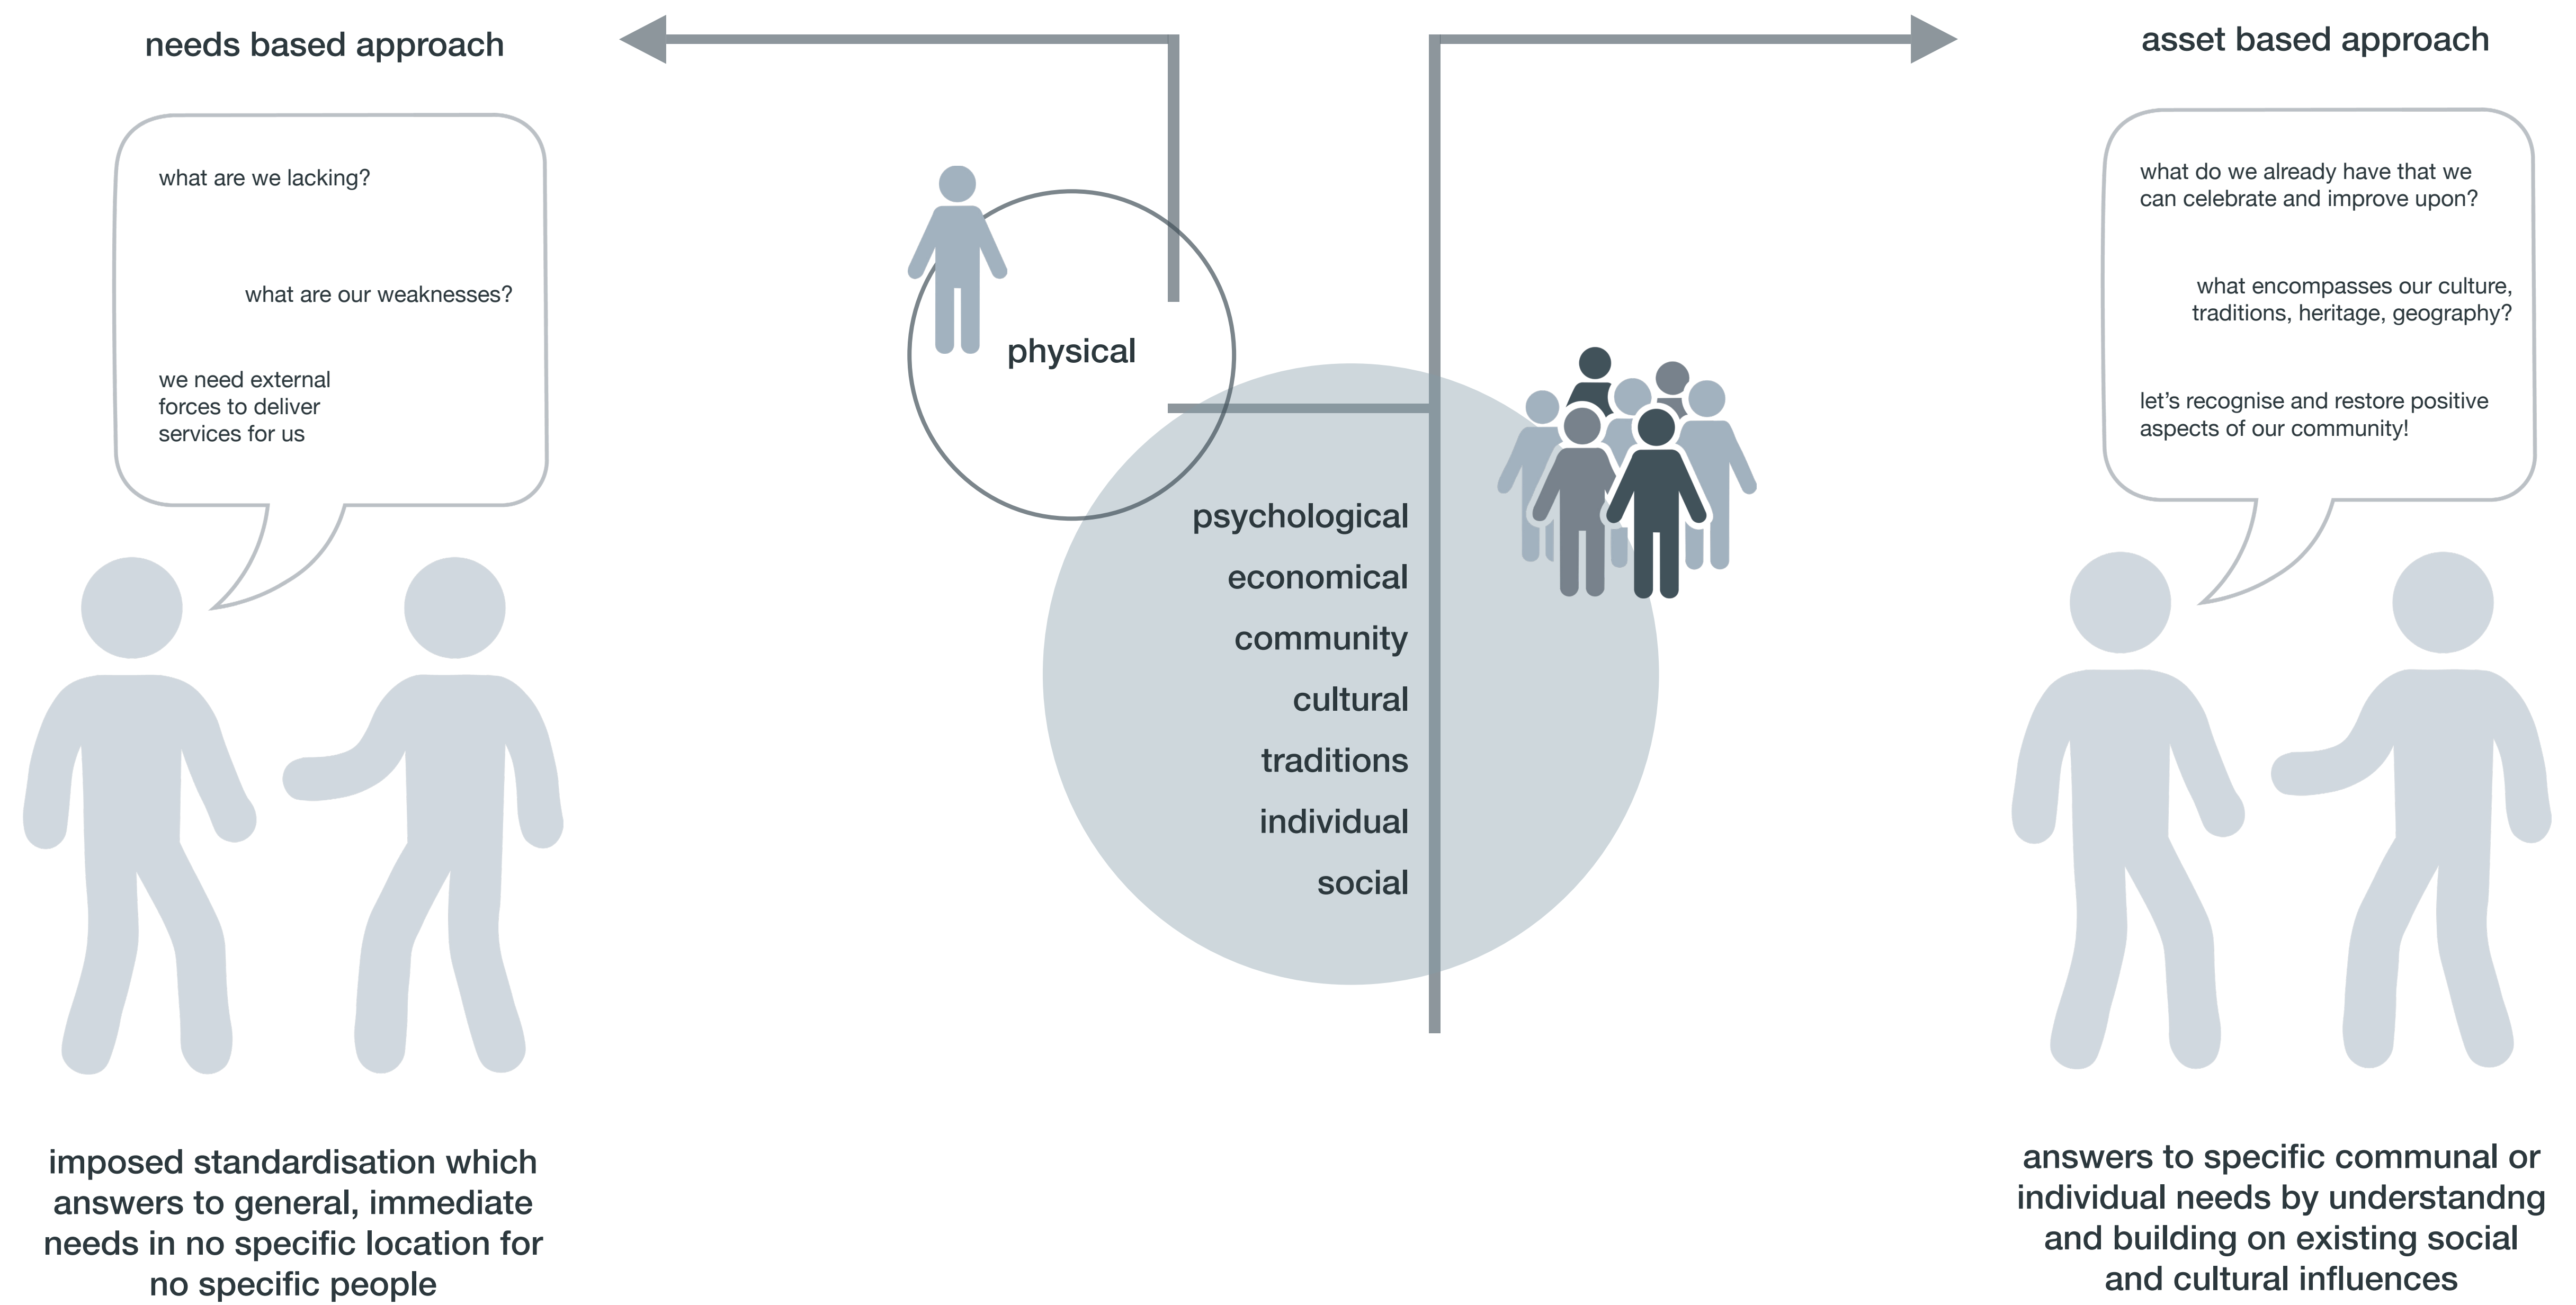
needs based approach

asset based approach

what are we lacking?

what are our weaknesses?

we need external forces to deliver services for us

physical

psychological

economical

community

cultural

traditions

individual

social

what do we already have that we can celebrate and improve upon?

what encompasses our culture, traditions, heritage, geography?

let's recognise and restore positive aspects of our community!

imposed standardisation which answers to general, immediate needs in no specific location for no specific people

answers to specific communal or individual needs by understandng and building on existing social and cultural influences